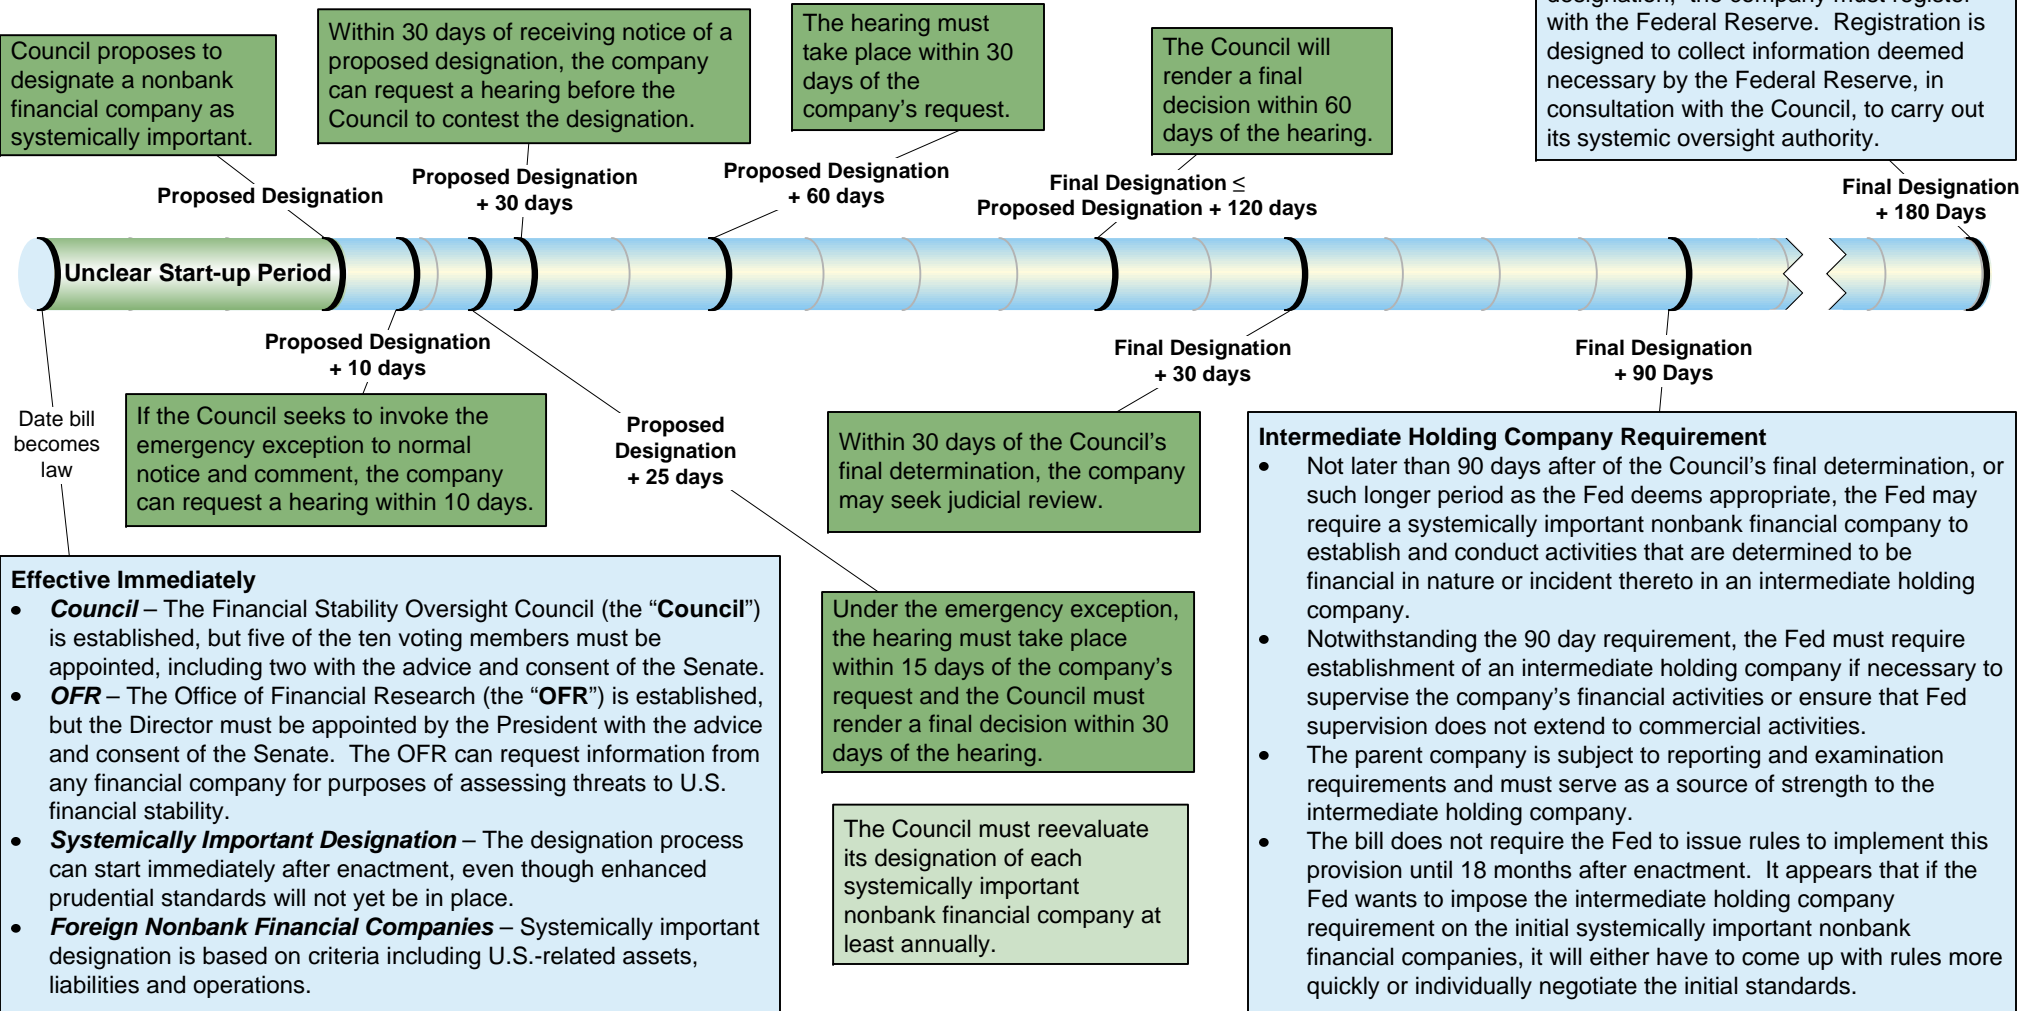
Council proposes to designate a nonbank financial company as systemically important.

Within 30 days of receiving notice of a proposed designation, the company can request a hearing before the Council to contest the designation.

The hearing must take place within 30 days of the company's request.

The Council will render a final decision within 60 days of the hearing.

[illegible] with the Federal Reserve. Registration is designed to collect information deemed necessary by the Federal Reserve, in consultation with the Council, to carry out its systemic oversight authority.

Proposed Designation

Proposed Designation + 30 days

Proposed Designation + 60 days

Final Designation ≤ Proposed Designation + 120 days

Final Designation + 180 Days

Unclear Start-up Period

Proposed Designation + 10 days

Final Designation + 30 days

Final Designation + 90 Days

Date bill becomes law

If the Council seeks to invoke the emergency exception to normal notice and comment, the company can request a hearing within 10 days.

Proposed Designation + 25 days

Within 30 days of the Council's final determination, the company may seek judicial review.

Intermediate Holding Company Requirement
• Not later than 90 days after of the Council's final determination, or such longer period as the Fed deems appropriate, the Fed may require a systemically important nonbank financial company to establish and conduct activities that are determined to be financial in nature or incident thereto in an intermediate holding company.
• Notwithstanding the 90 day requirement, the Fed must require establishment of an intermediate holding company if necessary to supervise the company's financial activities or ensure that Fed supervision does not extend to commercial activities.
• The parent company is subject to reporting and examination requirements and must serve as a source of strength to the intermediate holding company.
• The bill does not require the Fed to issue rules to implement this provision until 18 months after enactment. It appears that if the Fed wants to impose the intermediate holding company requirement on the initial systemically important nonbank financial companies, it will either have to come up with rules more quickly or individually negotiate the initial standards.

Effective Immediately
• ***Council*** – The Financial Stability Oversight Council (the "**Council**") is established, but five of the ten voting members must be appointed, including two with the advice and consent of the Senate.
• ***OFR*** – The Office of Financial Research (the "**OFR**") is established, but the Director must be appointed by the President with the advice and consent of the Senate. The OFR can request information from any financial company for purposes of assessing threats to U.S. financial stability.
• ***Systemically Important Designation*** – The designation process can start immediately after enactment, even though enhanced prudential standards will not yet be in place.
• ***Foreign Nonbank Financial Companies*** – Systemically important designation is based on criteria including U.S.-related assets, liabilities and operations.

Under the emergency exception, the hearing must take place within 15 days of the company's request and the Council must render a final decision within 30 days of the hearing.

The Council must reevaluate its designation of each systemically important nonbank financial company at least annually.